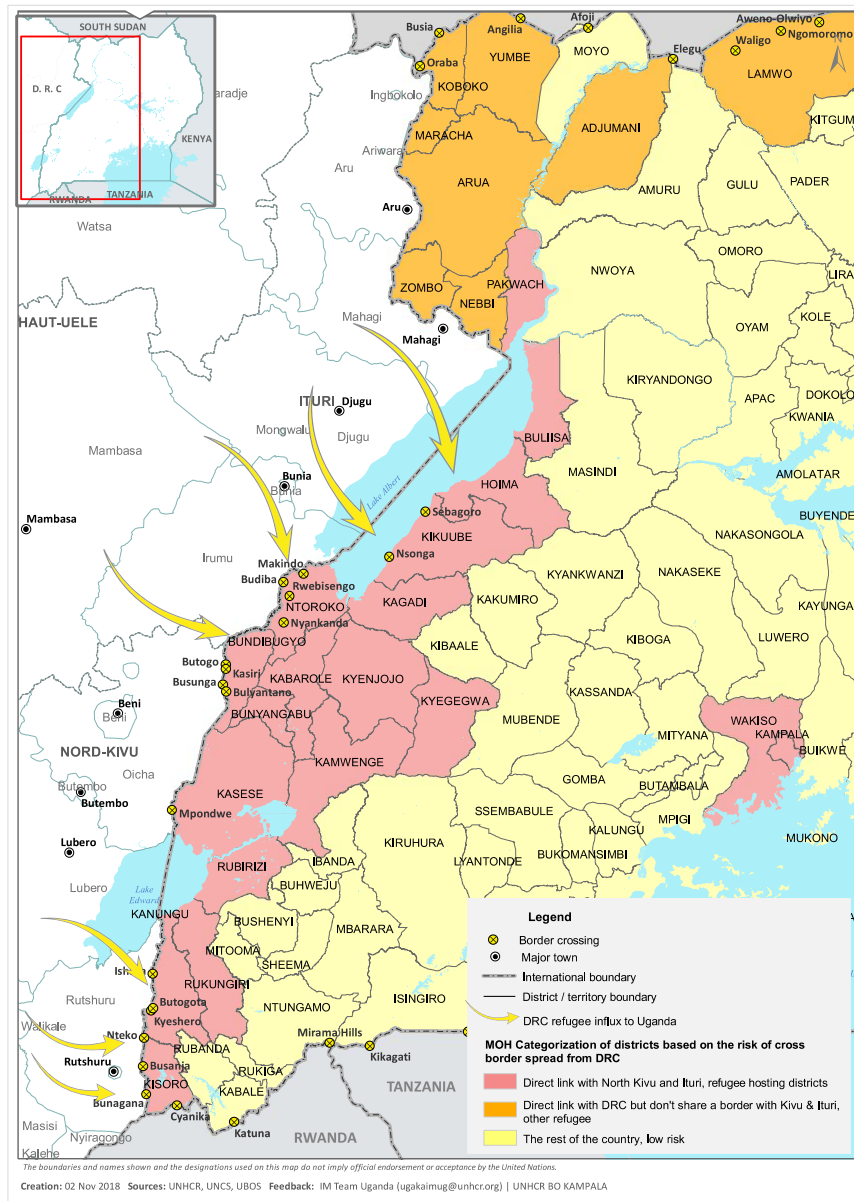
SOUTH SUDAN
D. R. C
KENYA
RWANDA
TANZANIA
Busia
Angilia
Afoji
Aweno-Olwiyo
Ngomoromo
Waligo
Oraba
YUMBE
MOYO
Elegu
KOBOKO
LAMWO
Ingbokolo
araje
ADJUMANI
KITGUM
MARACHA
Ariwara
Aru
ARUA
AMURU
GULU
PADER
Aru
Watsa
OMORO
ZOMBO
PAKWACH
NWOYA
NEBBI
LIRA
HAUT-UELE
Mahagi
Mahagi
OYAM
KOLE
KIRYANDONGO
ITURI
Djugu
APAC
DOKOLO
Mongwalu
Djugu
KWANIA
BULIISA
Mambasa
Lake Albert
MASINDI
AMOLATAR
Bunia
Bunia
HOIMA
Sebagoro
BUYENDE
Mambasa
KIKUUBE
Irumu
Makindo
Nsonga
NAKASONGOLA
Budiba
Rwebisengo
KYANKWANZI
NAKASEKE
NTOROKO
KAGADI
KAKUMIRO
KAYUNGA
Nyankanda
BUNDIBUGYO
KIBOGA
LUWERO
KIBAALE
Butogo
Kasiri
Busunga
Bulyantano
KABAROLE
KYENJOJO
KASSANDA
Beni
Beni
KYEGEGWA
MUBENDE
BUNYANGABU
WAKISO
KAMPALA
NORD-KIVU
MITYANA
BUIKWE
KAMWENGE
Oicha
Butembo
Butembo
KASESE
GOMBA
BUTAMBALA
Mpondwe
SSEMBABULE
MPIGI
Lubero
KALUNGU
MUKONO
KIRUHURA
RUBIRIZI
IBANDA
LYANTONDE
BUKOMANSIMBI
Lubero
Lake Edward
BUHWEJU
KANUNGU
BUSHENYI
MBARARA
MITOOMA
Ishasha
SHEEMA
RUKUNGIRI
Rutshuru
Butogota
NTUNGAMO
ISINGIRO
Kyeshero
Walikale
Nteko
Mirama Hills
RUBANDA
Rutshuru
Busanja
Kikagati
KISORO
RUKIGA
TANZANIA
Bunagana
KABALE
Cyanika
Masisi
Katuna
RWANDA
Nyiragongo
Kalehe

Legend
Border crossing
Major town
International boundary
District / territory boundary
DRC refugee influx to Uganda
MOH Categorization of districts based on the risk of cross border spread from DRC
Direct link with North Kivu and Ituri, refugee hosting districts
Direct link with DRC but don't share a border with Kivu & Ituri, other refugee
The rest of the country, low risk

The boundaries and names shown and the designations used on this map do not imply official endorsement or acceptance by the United Nations.
Creation: 02 Nov 2018 Sources: UNHCR, UNCS, UBOS Feedback: IM Team Uganda (ugakaimug@unhcr.org) | UNHCR BO KAMPALA